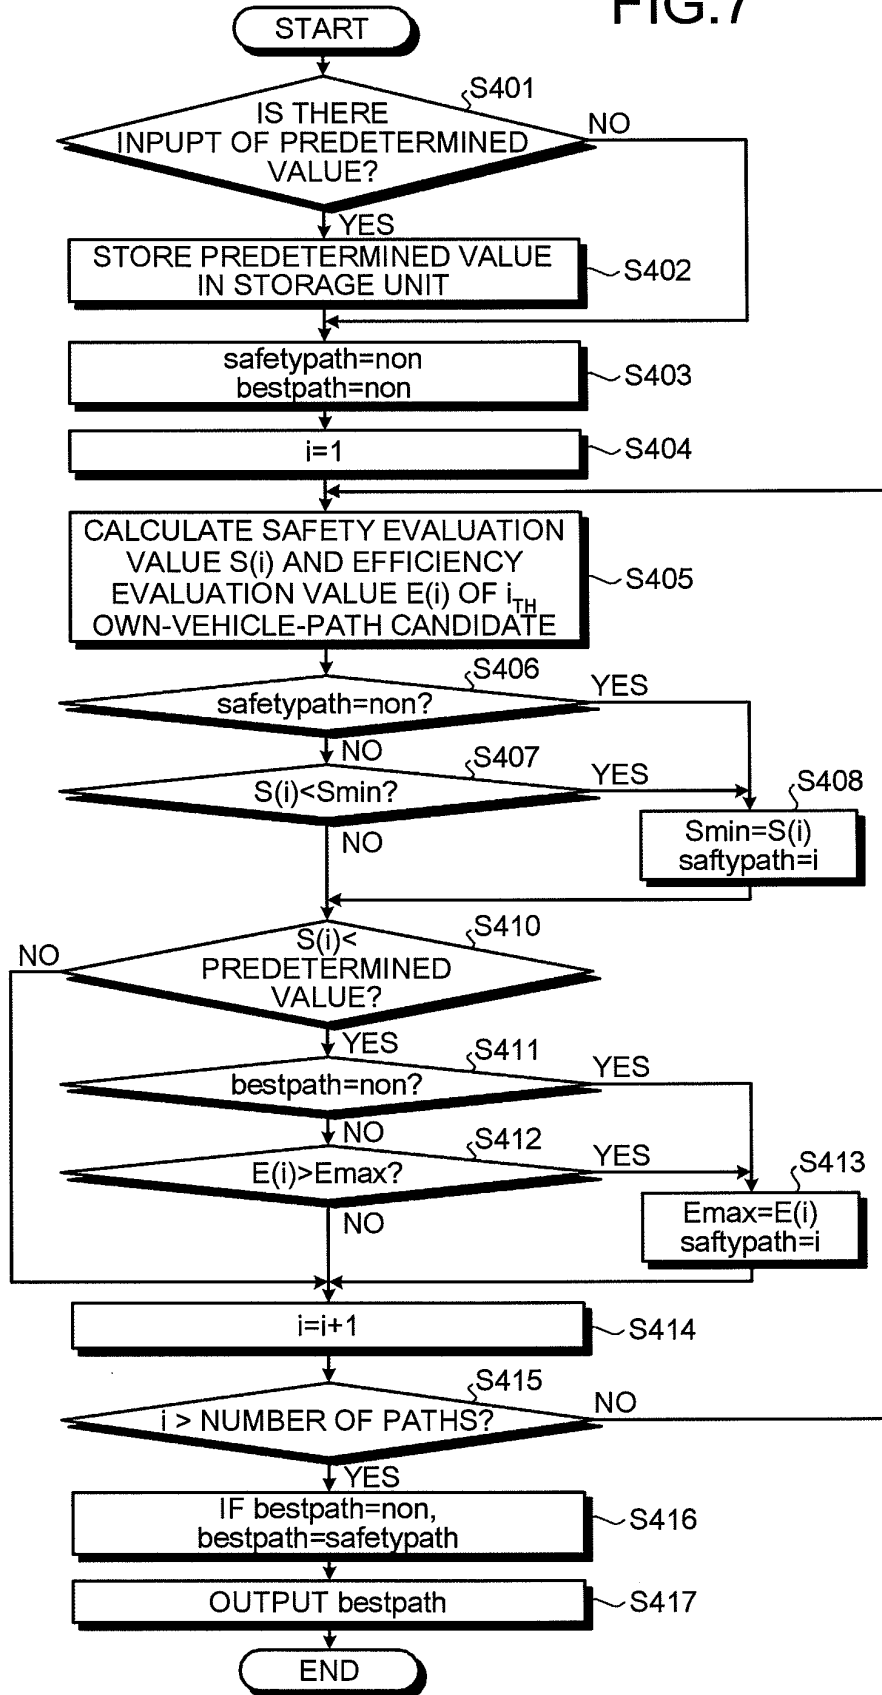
FIG.7

START

S401
IS THERE INPUPT OF PREDETERMINED VALUE?

NO

YES

STORE PREDETERMINED VALUE IN STORAGE UNIT

S402

safetypath=non
bestpath=non

S403

i=1

S404

CALCULATE SAFETY EVALUATION VALUE S(i) AND EFFICIENCY EVALUATION VALUE E(i) OF $i_{TH}$ OWN-VEHICLE-PATH CANDIDATE

S405

S406
safetypath=non?

YES

NO

S407
S(i)<Smin?

YES

S408
Smin=S(i)
saftypath=i

NO

S410
S(i)< PREDETERMINED VALUE?

NO

YES

S411
bestpath=non?

YES

NO

S412
E(i)>Emax?

YES

S413
Emax=E(i)
saftypath=i

NO

i=i+1

S414

S415
i > NUMBER OF PATHS?

NO

YES

IF bestpath=non,
bestpath=safetypath

S416

OUTPUT bestpath

S417

END